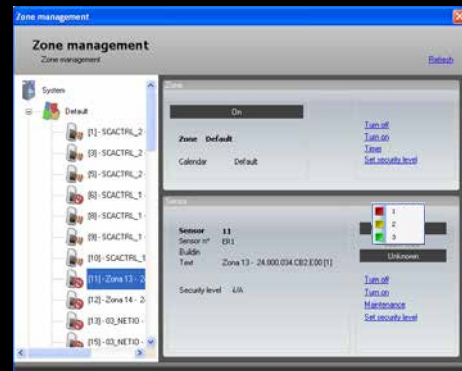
Zone management

Zone management
Zone management

Refresh

System
Default
[1] - SCACTRL_2
[3] - SCACTRL_2
[5] - SCACTRL_2
[6] - SCACTRL_1
[8] - SCACTRL_1
[9] - SCACTRL_1
[10] - SCACTRL_1
[11] - Zona 13 - 2
[12] - Zona 14 - 2
[13] - 03_NETIO
[15] - 03_NETIO

Zone

On

Zone Default
Calendar Default

Turn off
Turn on
Timer
Set security level

Sensor

Sensor 11
Sensor n° ER1
Buildin
Text Zona 13 - 24.000.034.CB2.E00 [1]

Security level I/A

1
2
3

Unknown

Turn off
Turn on
Maintenance
Set security level